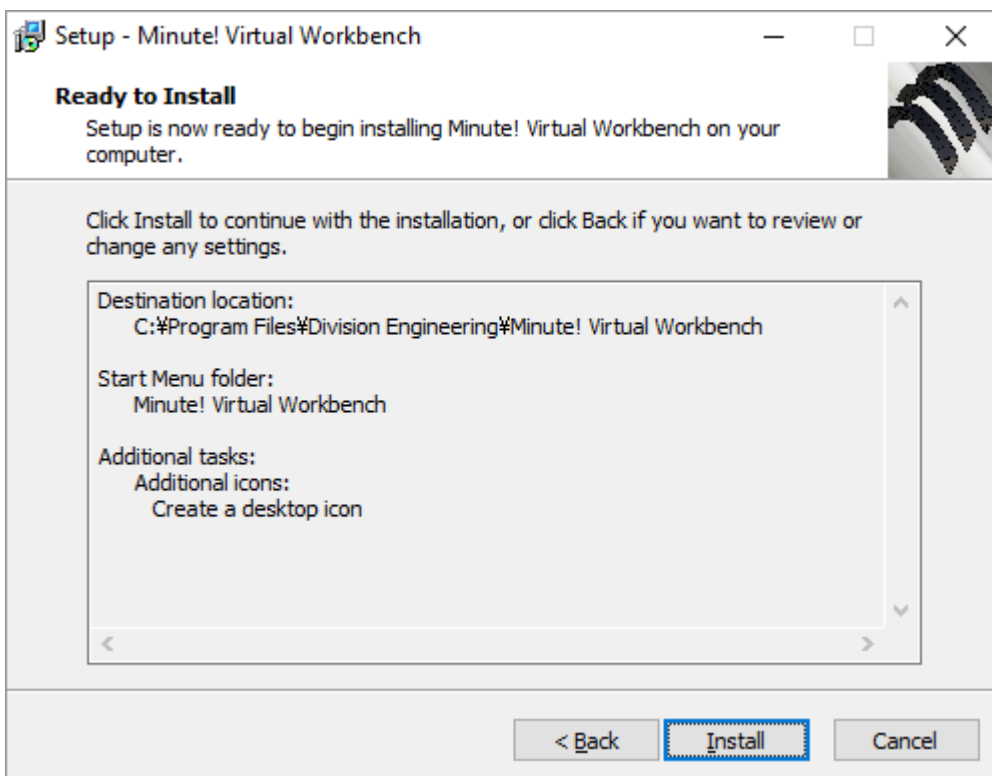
Setup - Minute! Virtual Workbench

Ready to Install

Setup is now ready to begin installing Minute! Virtual Workbench on your computer.

Click Install to continue with the installation, or click Back if you want to review or change any settings.

Destination location:
C:¥Program Files¥Division Engineering¥Minute! Virtual Workbench

Start Menu folder:
Minute! Virtual Workbench

Additional tasks:
Additional icons:
Create a desktop icon

< Back
Install
Cancel